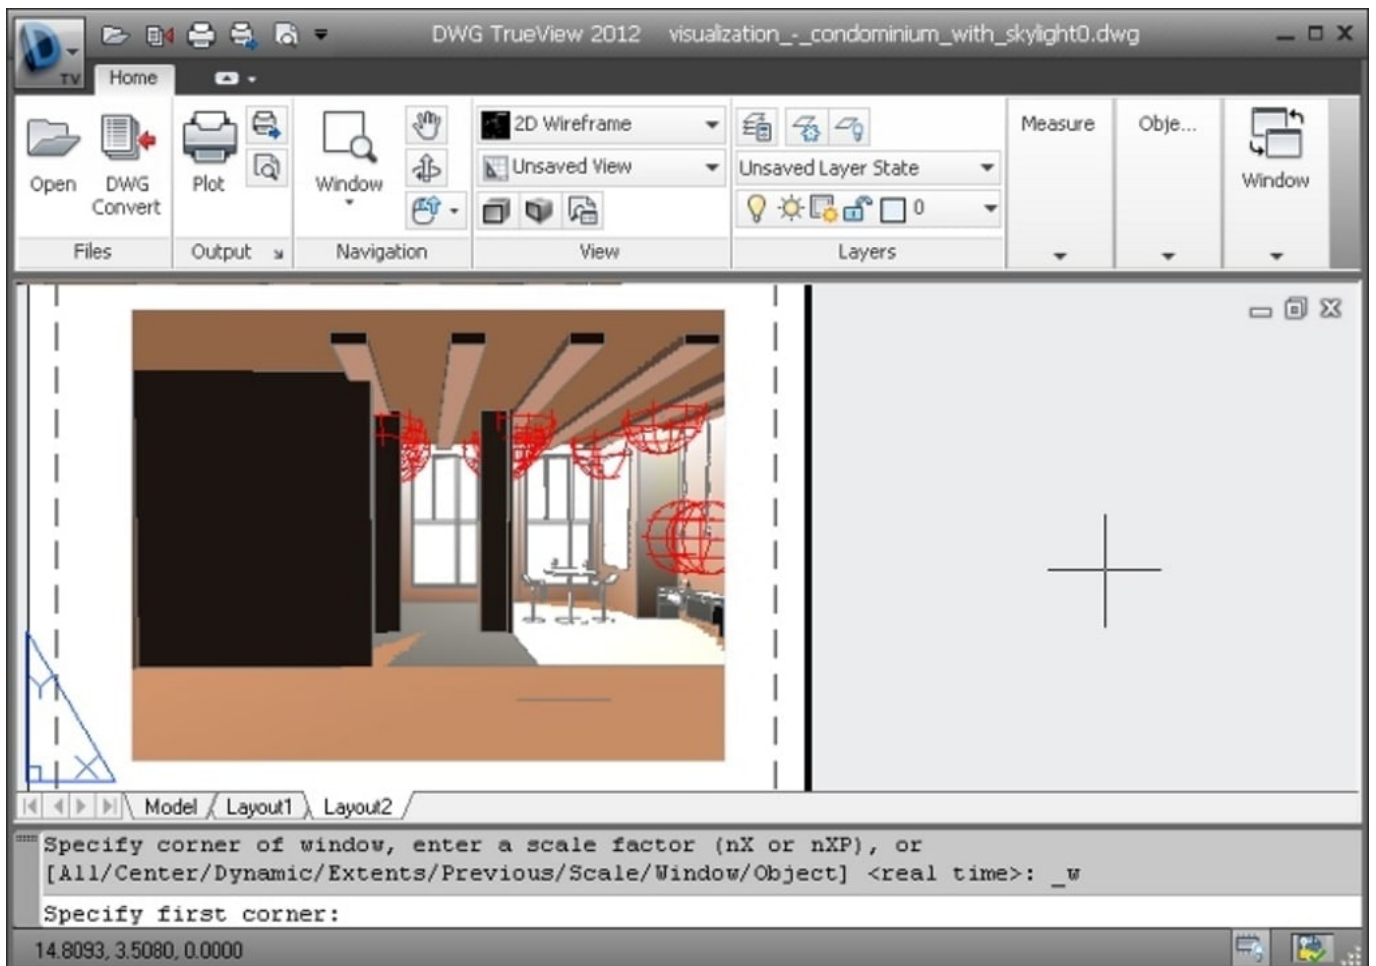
DWG TrueView 2012 visualization_-_condominium_with_skylight0.dwg

TV

Home

Open
DWG Convert
Files

Plot
Output

Window
Navigation

2D Wireframe
Unsaved View
View

Unsaved Layer State
0
Layers

Measure

Obje...

Window

Model
Layout1
Layout2

Specify corner of window, enter a scale factor (nX or nXP), or
[All/Center/Dynamic/Extents/Previous/Scale/Window/Object] <real time>: _w

Specify first corner:

14.8093, 3.5080, 0.0000